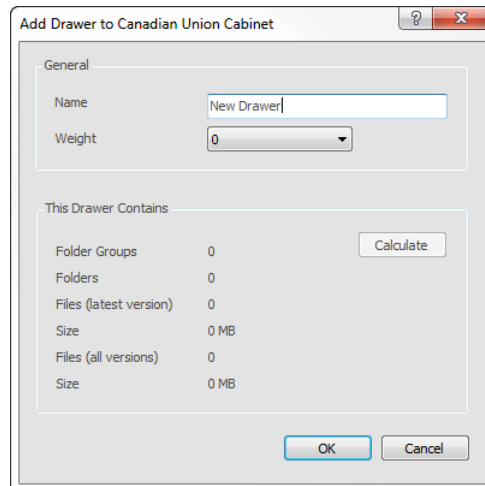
Add Drawer to Canadian Union Cabinet

?

X

General

Name New Drawer

Weight 0

This Drawer Contains

Calculate

Folder Groups 0

Folders 0

Files (latest version) 0

Size 0 MB

Files (all versions) 0

Size 0 MB

OK

Cancel